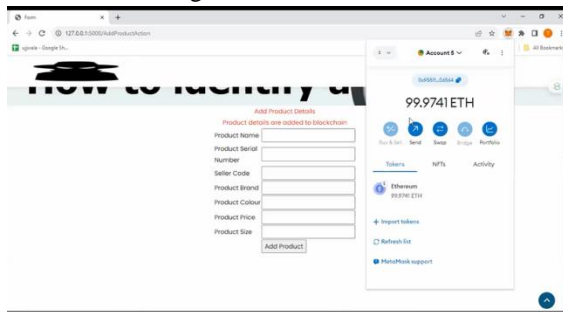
Form
127.0.0.1:5000/AddProductAction
ugivale - Google Sh...
All Bookmarks

How to identify a

Add Product Details
Product details are added to blockchain
Product Name
Product Serial Number
Seller Code
Product Brand
Product Colour
Product Price
Product Size
Add Product

Account 5
0xA8A4...0A44
99.9741 ETH
Buy & Sell
Send
Swap
Bridge
Portfolio
Tokens
NFTs
Activity
Ethereum
99.9741 ETH
+ Import tokens
Refresh list
MetaMask support